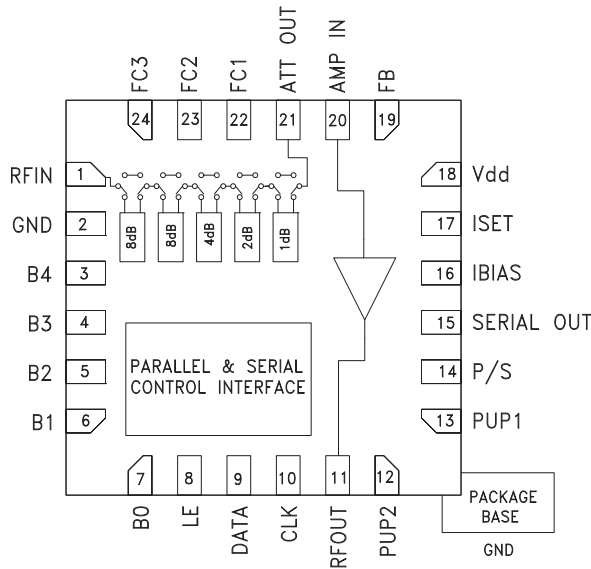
FC3 FC2 FC1 ATT OUT AMP IN FB

24 23 22 21 20 19

RFIN 1
GND 2
B4 3
B3 4
B2 5
B1 6

8dB 8dB 4dB 2dB 1dB

PARALLEL & SERIAL CONTROL INTERFACE

18 Vdd
17 ISET
16 IBIAS
15 SERIAL OUT
14 P/S
13 PUP1

7 8 9 10 11 12

B0 LE DATA CLK RFOUT PUP2

PACKAGE BASE

GND